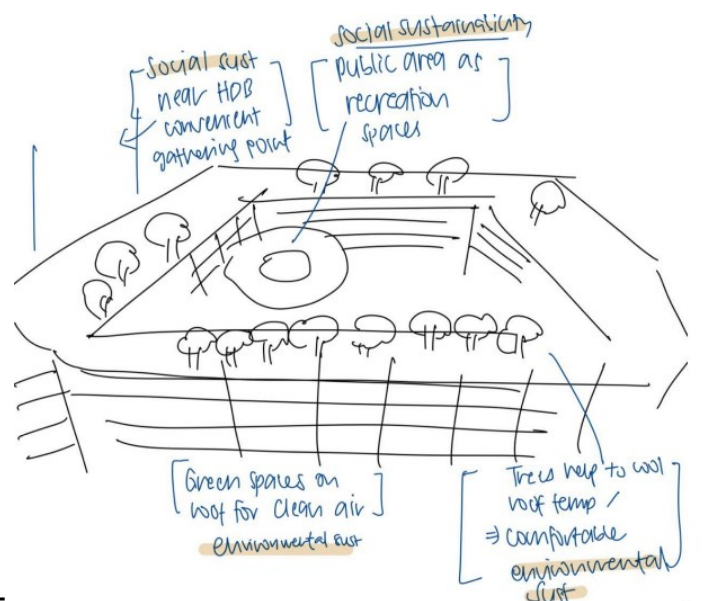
social sust
near HDB
convenient
gathering point

social sustainability
public area as
recreation
spaces

Green spaces on
roof for clean air
environmental sust

Trees help to cool
roof temp /
⇒ comfortable
environmental
sust